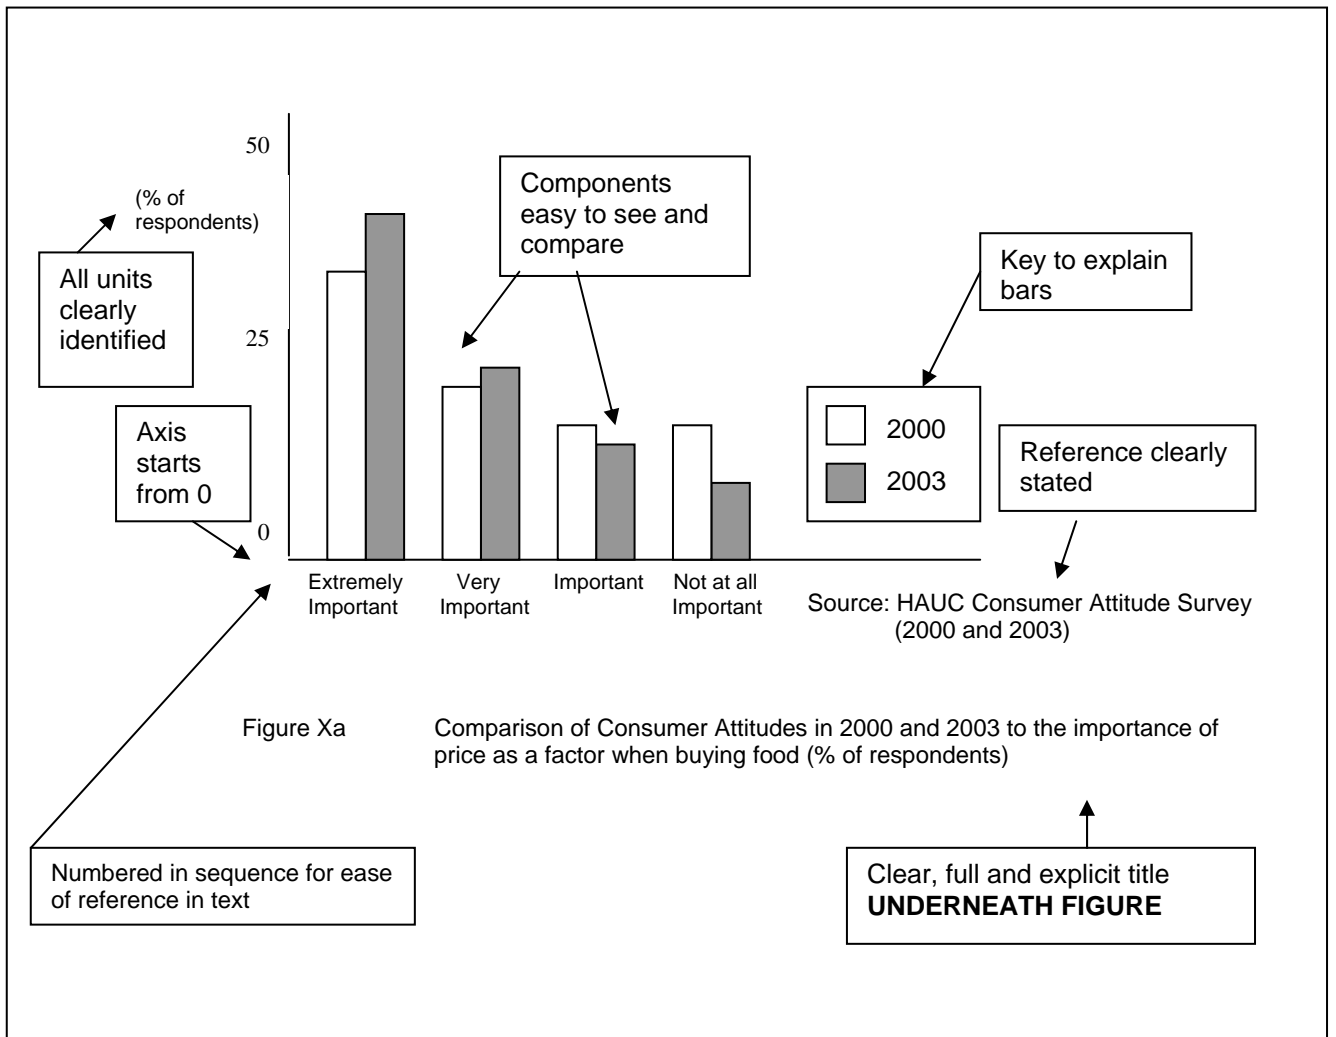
50

(% of respondents)

Components easy to see and compare

Key to explain bars

All units clearly identified

25

Axis starts from 0

2000

2003

Reference clearly stated

0

Extremely Important

Very Important

Important

Not at all Important

Source: HAUC Consumer Attitude Survey (2000 and 2003)

Figure Xa Comparison of Consumer Attitudes in 2000 and 2003 to the importance of price as a factor when buying food (% of respondents)

Numbered in sequence for ease of reference in text

Clear, full and explicit title **UNDERNEATH FIGURE**